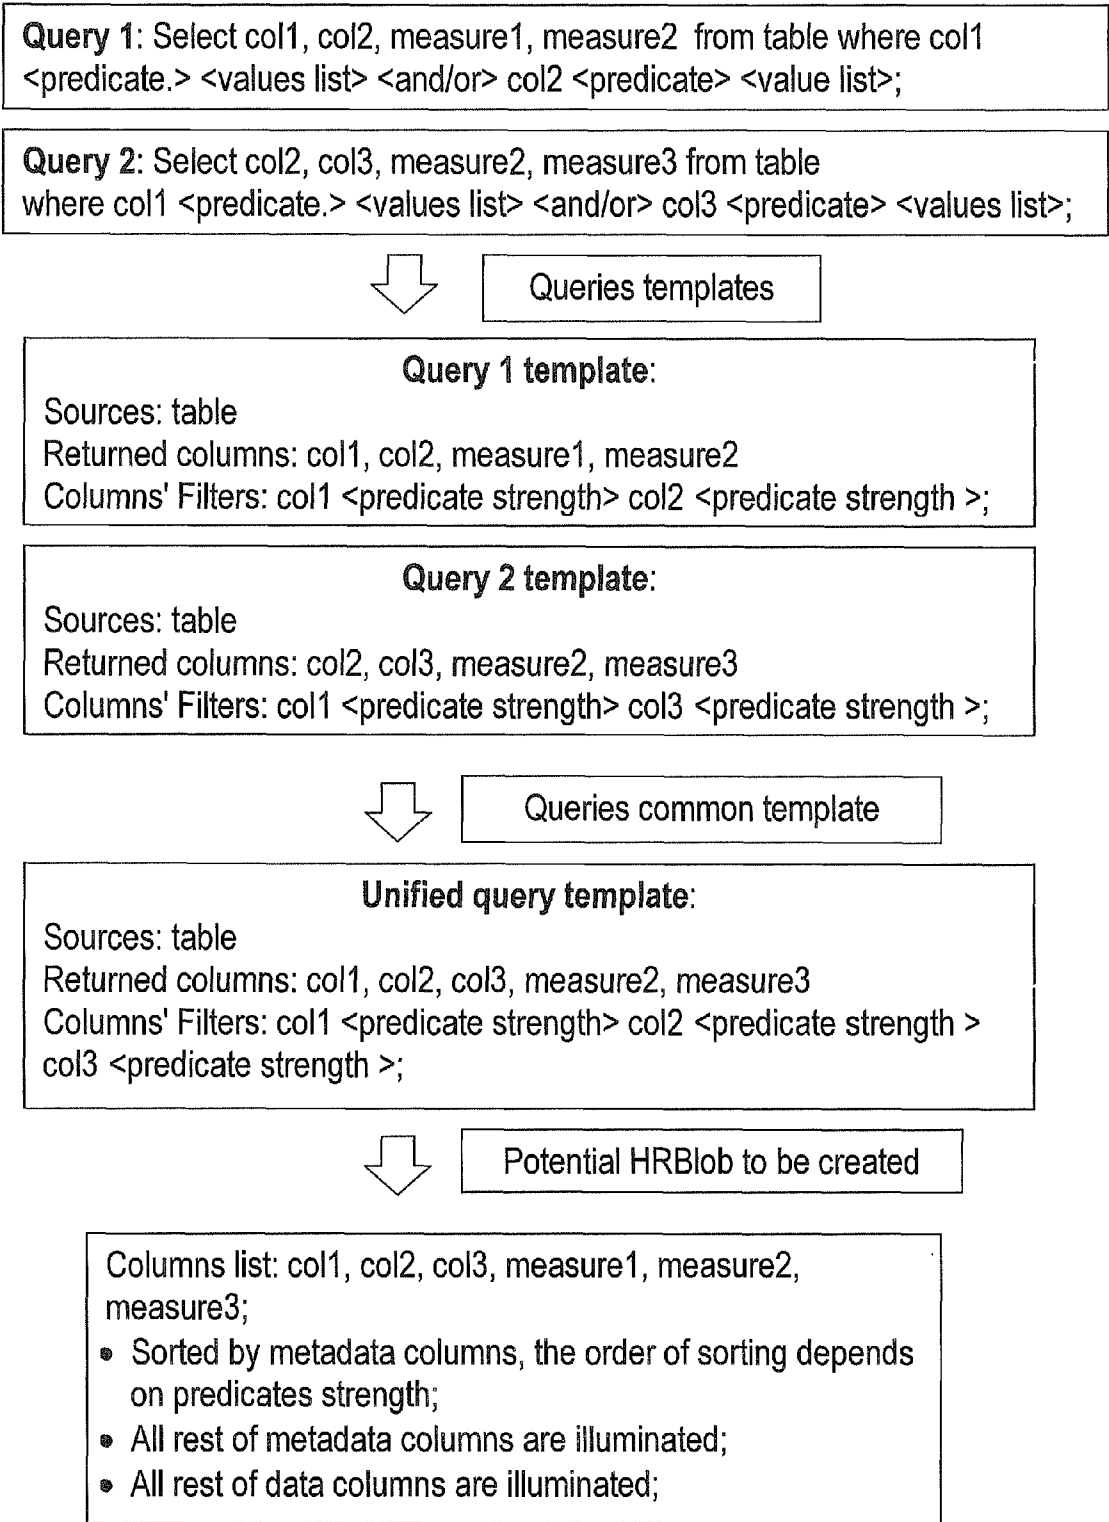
**Query 1**: Select col1, col2, measure1, measure2 from table where col1 <predicate.> <values list> <and/or> col2 <predicate> <value list>;

**Query 2**: Select col2, col3, measure2, measure3 from table where col1 <predicate.> <values list> <and/or> col3 <predicate> <values list>;

Queries templates

**Query 1 template**:
Sources: table
Returned columns: col1, col2, measure1, measure2
Columns' Filters: col1 <predicate strength> col2 <predicate strength >;

**Query 2 template**:
Sources: table
Returned columns: col2, col3, measure2, measure3
Columns' Filters: col1 <predicate strength> col3 <predicate strength >;

Queries common template

**Unified query template**:
Sources: table
Returned columns: col1, col2, col3, measure2, measure3
Columns' Filters: col1 <predicate strength> col2 <predicate strength > col3 <predicate strength >;

Potential HRBlob to be created

Columns list: col1, col2, col3, measure1, measure2, measure3;
- Sorted by metadata columns, the order of sorting depends on predicates strength;
- All rest of metadata columns are illuminated;
- All rest of data columns are illuminated;